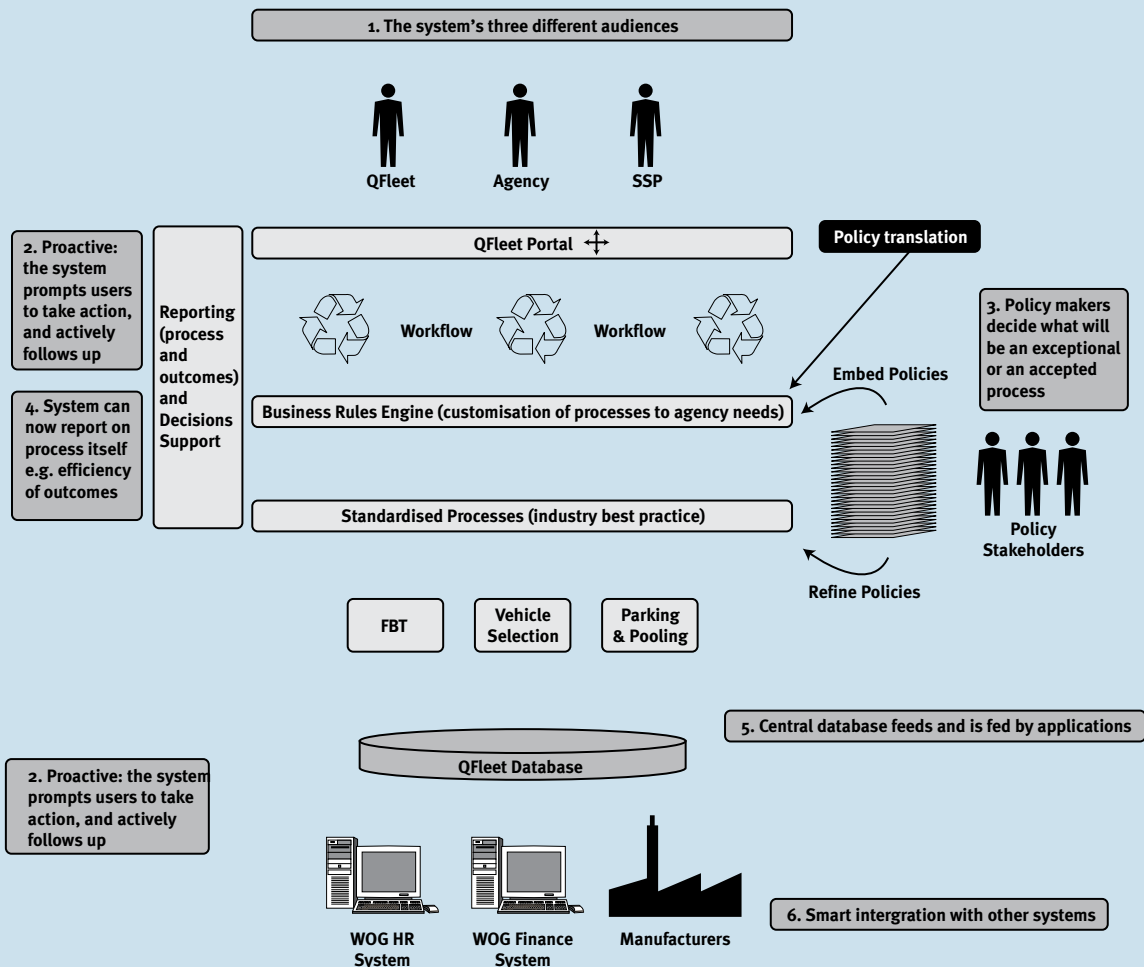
1. The system's three different audiences

QFleet

Agency

SSP

2. Proactive: the system prompts users to take action, and actively follows up

4. System can now report on process itself e.g. efficiency of outcomes

Reporting (process and outcomes) and Decisions Support

QFleet Portal

Policy translation

Workflow

Workflow

3. Policy makers decide what will be an exceptional or an accepted process

Embed Policies

Business Rules Engine (customisation of processes to agency needs)

Policy Stakeholders

Standardised Processes (industry best practice)

Refine Policies

FBT

Vehicle Selection

Parking & Pooling

5. Central database feeds and is fed by applications

QFleet Database

2. Proactive: the system prompts users to take action, and actively follows up

6. Smart intergration with other systems

WOG HR System

WOG Finance System

Manufacturers